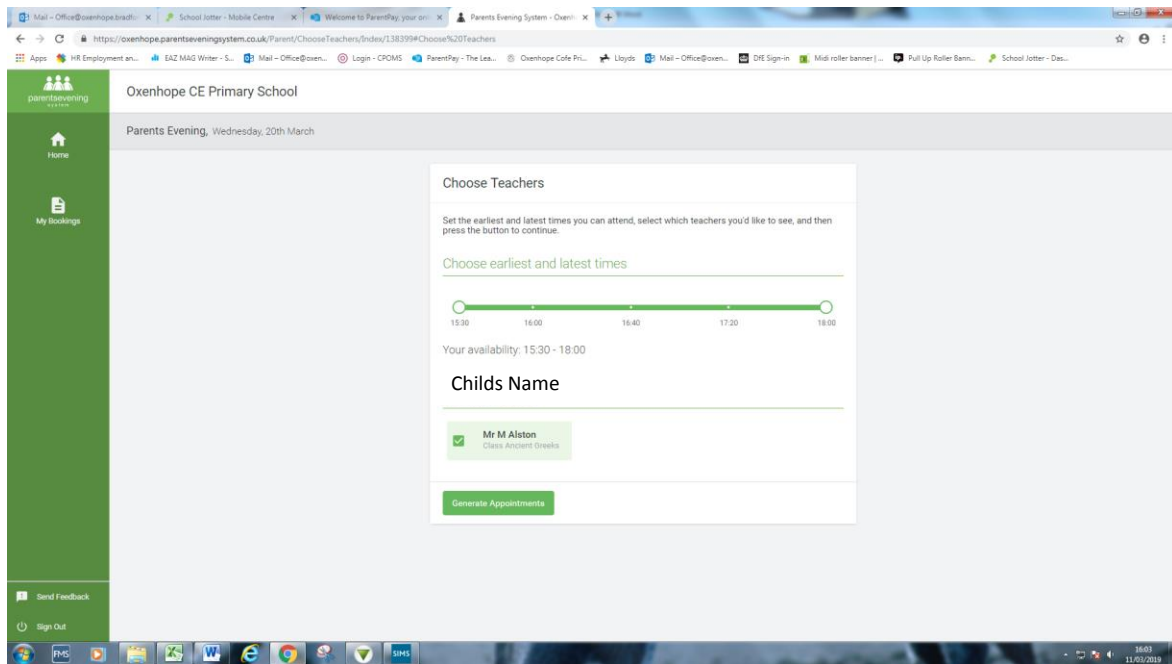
Mail - Office@oxenhope.bradfo ×   School Jotter - Mobile Centre ×   Welcome to ParentPay, your onl ×   Parents Evening System - Oxenh ×

https://oxenhope.parentseveningsystem.co.uk/Parent/ChooseTeachers/Index/138399#Choose%20Teachers

Apps   HR Employment an...   EAZ MAG Writer - S...   Mail – Office@oxen...   Login - CPOMS   ParentPay - The Lea...   Oxenhope Cofe Pri...   Lloyds   Mail – Office@oxen...   DfE Sign-in   Midi roller banner | ...   Pull Up Roller Bann...   School Jotter - Das...

parentsevening system

Oxenhope CE Primary School

Home

My Bookings

Parents Evening, Wednesday, 20th March

Choose Teachers

Set the earliest and latest times you can attend, select which teachers you'd like to see, and then press the button to continue.

Choose earliest and latest times

15:30   16:00   16:40   17:20   18:00

Your availability: 15:30 - 18:00

Childs Name

Mr M Alston
Class Ancient Greeks

Generate Appointments

Send Feedback

Sign Out

FMS   SIMS

16:03
11/03/2019